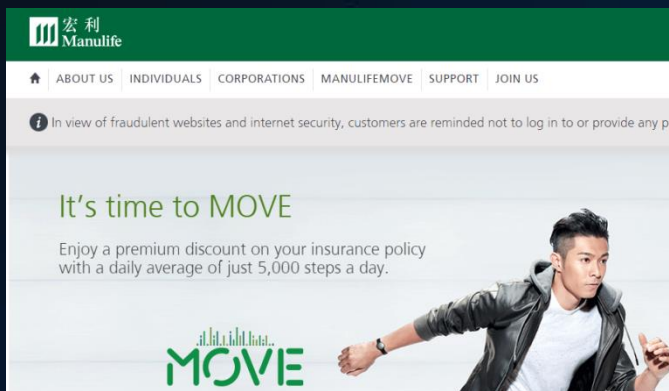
宏利
Manulife

ABOUT US | INDIVIDUALS | CORPORATIONS | MANULIFEMOVE | SUPPORT | JOIN US

In view of fraudulent websites and internet security, customers are reminded not to log in to or provide any p

It's time to MOVE

Enjoy a premium discount on your insurance policy with a daily average of just 5,000 steps a day.

MOVE